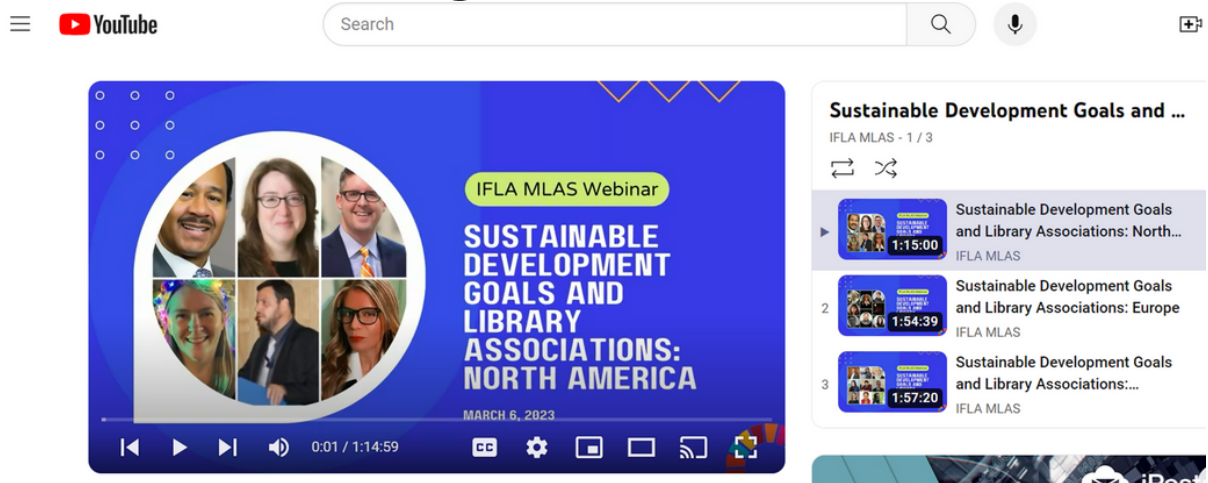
YouTube

Search

IFLA MLAS Webinar

SUSTAINABLE DEVELOPMENT GOALS AND LIBRARY ASSOCIATIONS: NORTH AMERICA

MARCH 6, 2023

0:01 / 1:14:59

CC

Sustainable Development Goals and ...

IFLA MLAS - 1 / 3

1:15:00
Sustainable Development Goals and Library Associations: North...
IFLA MLAS

2
1:54:39
Sustainable Development Goals and Library Associations: Europe
IFLA MLAS

3
1:57:20
Sustainable Development Goals and Library Associations:...
IFLA MLAS